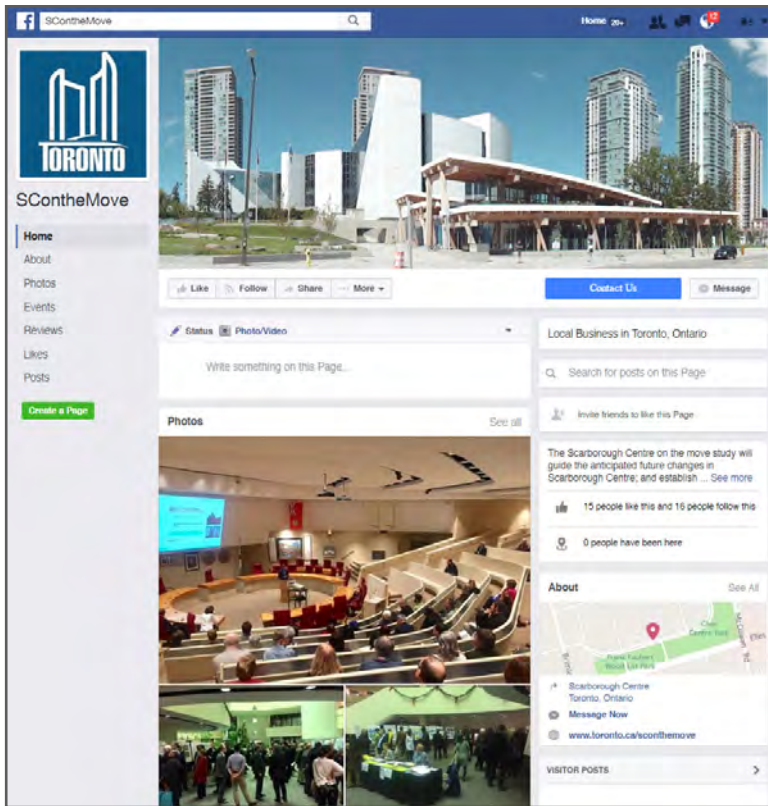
SContheMove

Home 20+

TORONTO

SContheMove

Home
About
Photos
Events
Reviews
Likes
Posts

Create a Page

Like
Follow
Share
More

Contact Us
Message

Status
Photo/Video

Write something on this Page...

Local Business in Toronto, Ontario

Search for posts on this Page

Invite friends to like this Page

Photos
See all

The Scarborough Centre on the move study will guide the anticipated future changes in Scarborough Centre; and establish ... See more

15 people like this and 16 people follow this

0 people have been here

About
See All

Scarborough Centre
Toronto, Ontario

Message Now

www.toronto.ca/sconthemove

VISITOR POSTS